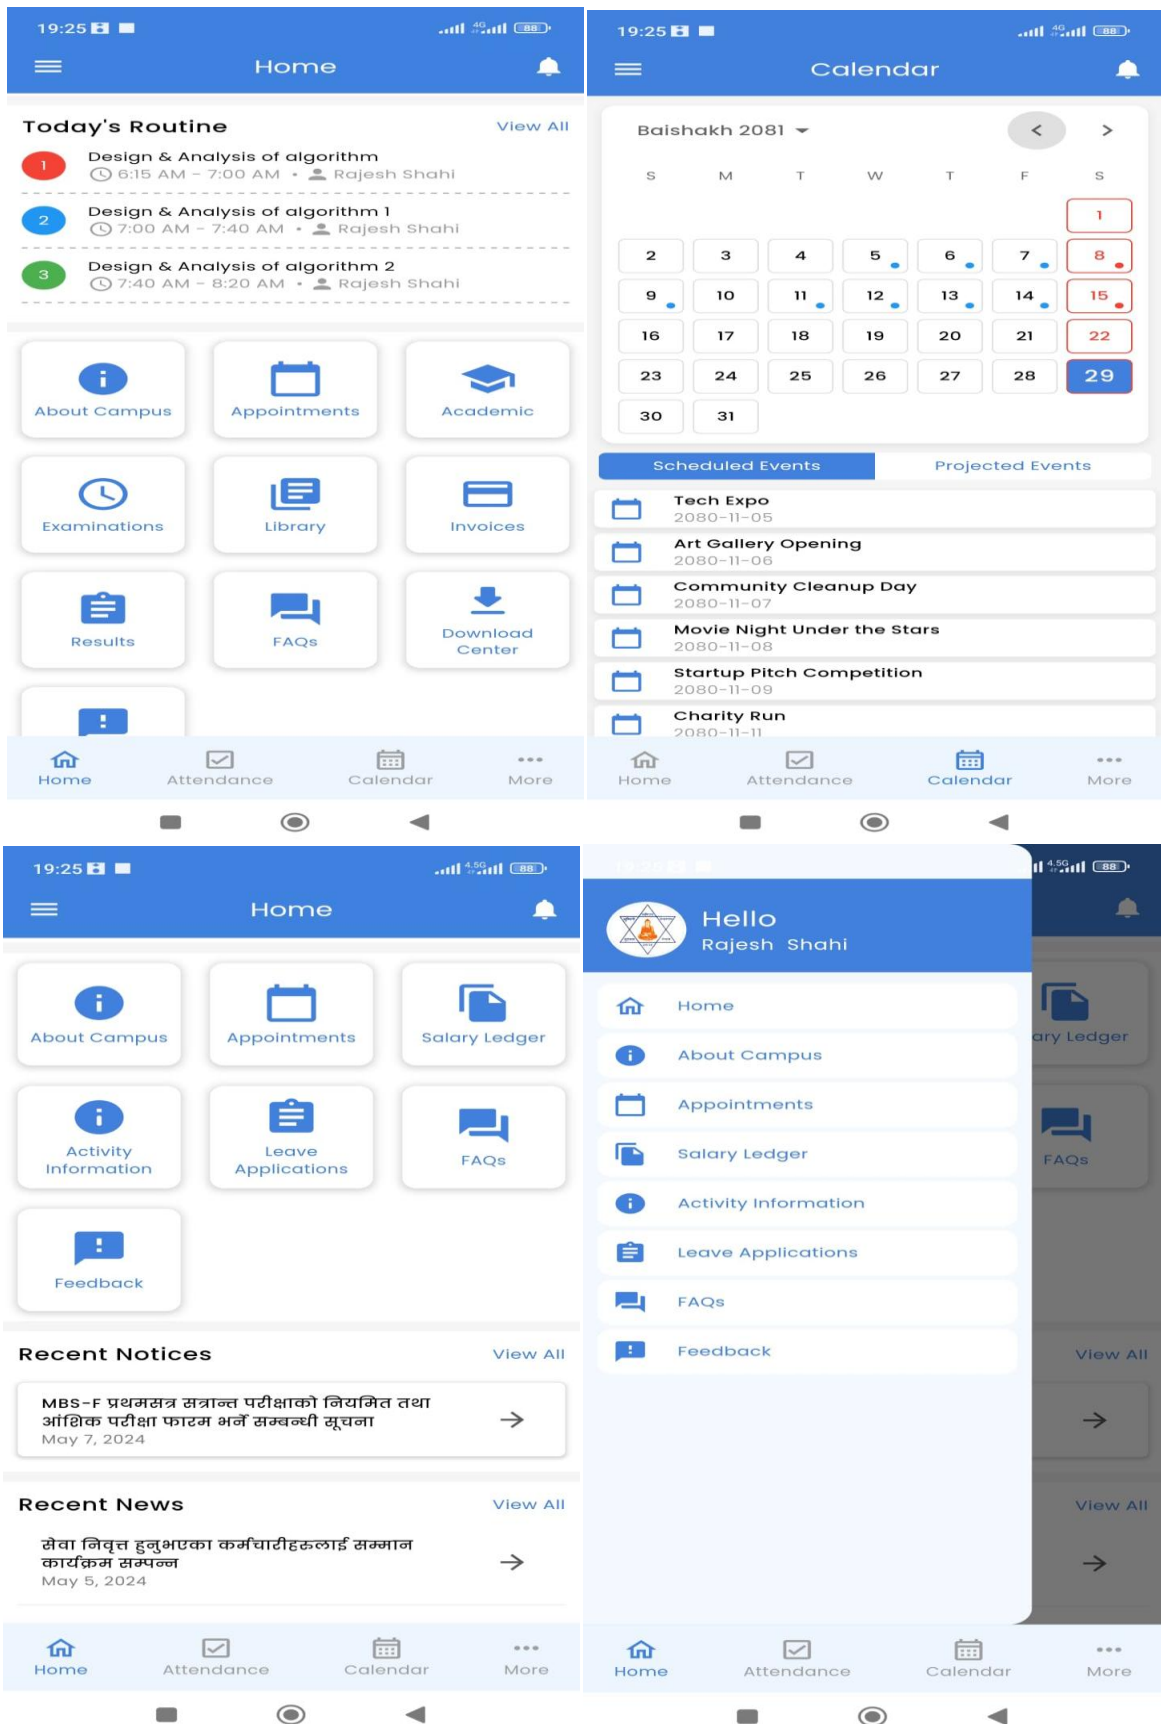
19:25

Home

Today's Routine
View All

1
Design & Analysis of algorithm
6:15 AM - 7:00 AM • Rajesh Shahi

2
Design & Analysis of algorithm 1
7:00 AM - 7:40 AM • Rajesh Shahi

3
Design & Analysis of algorithm 2
7:40 AM - 8:20 AM • Rajesh Shahi

About Campus
Appointments
Academic
Examinations
Library
Invoices
Results
FAQs
Download Center

Home
Attendance
Calendar
More

19:25

Calendar

Baishakh 2081
<
>

| S | M | T | W | T | F | S |
|---|---|---|---|---|---|---|
| | | | | | | 1 |
| 2 | 3 | 4 | 5 | 6 | 7 | 8 |
| 9 | 10 | 11 | 12 | 13 | 14 | 15 |
| 16 | 17 | 18 | 19 | 20 | 21 | 22 |
| 23 | 24 | 25 | 26 | 27 | 28 | 29 |
| 30 | 31 | | | | | |

Scheduled Events
Projected Events

Tech Expo
2080-11-05
Art Gallery Opening
2080-11-06
Community Cleanup Day
2080-11-07
Movie Night Under the Stars
2080-11-08
Startup Pitch Competition
2080-11-09
Charity Run
2080-11-11

Home
Attendance
Calendar
More

19:25

Home

About Campus
Appointments
Salary Ledger
Activity Information
Leave Applications
FAQs
Feedback

Recent Notices
View All

MBS-F प्रथमसत्र सत्रान्त परीक्षाको नियमित तथा आंशिक परीक्षा फारम भर्ने सम्बन्धी सूचना
May 7, 2024

Recent News
View All

सेवा निवृत्त हुनुभएका कर्मचारीहरुलाई सम्मान कार्यक्रम सम्पन्न
May 5, 2024

Home
Attendance
Calendar
More

Hello
Rajesh Shahi

Home
About Campus
Appointments
Salary Ledger
Activity Information
Leave Applications
FAQs
Feedback

ary Ledger
FAQs
View All
View All

Home
Attendance
Calendar
More